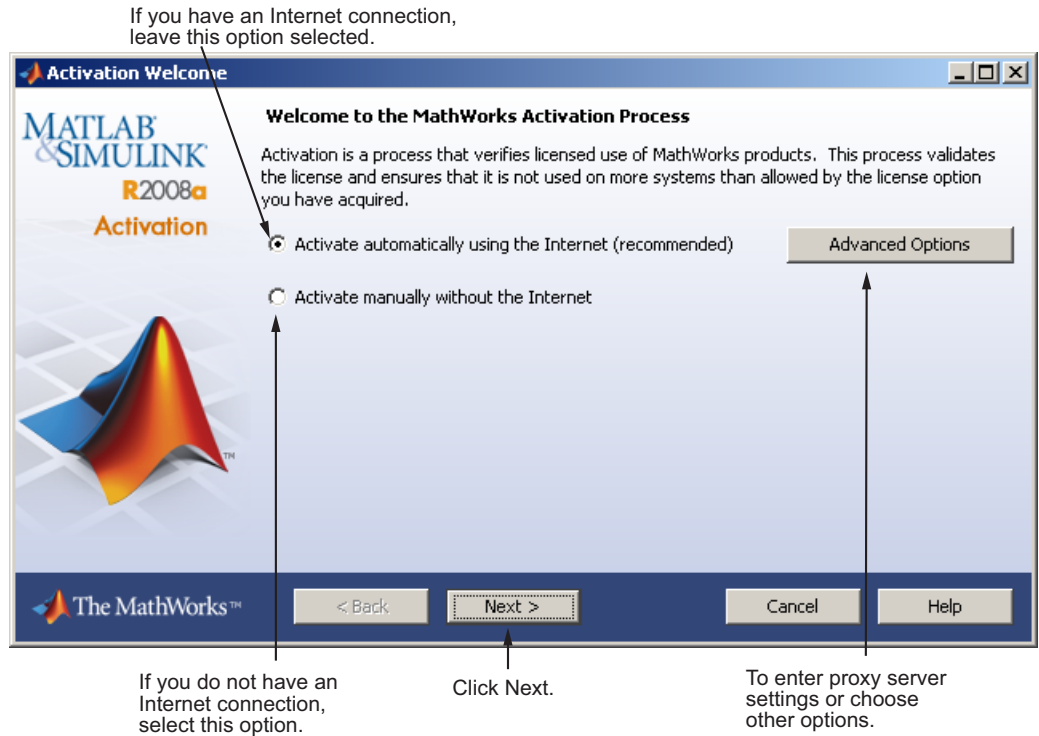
If you have an Internet connection, leave this option selected.

Activation Welcome

MATLAB
&SIMULINK
R2008a
Activation

Welcome to the MathWorks Activation Process

Activation is a process that verifies licensed use of MathWorks products. This process validates the license and ensures that it is not used on more systems than allowed by the license option you have acquired.

Activate automatically using the Internet (recommended)

Advanced Options

Activate manually without the Internet

TM

The MathWorks™

< Back

Next >

Cancel

Help

If you do not have an Internet connection, select this option.

Click Next.

To enter proxy server settings or choose other options.